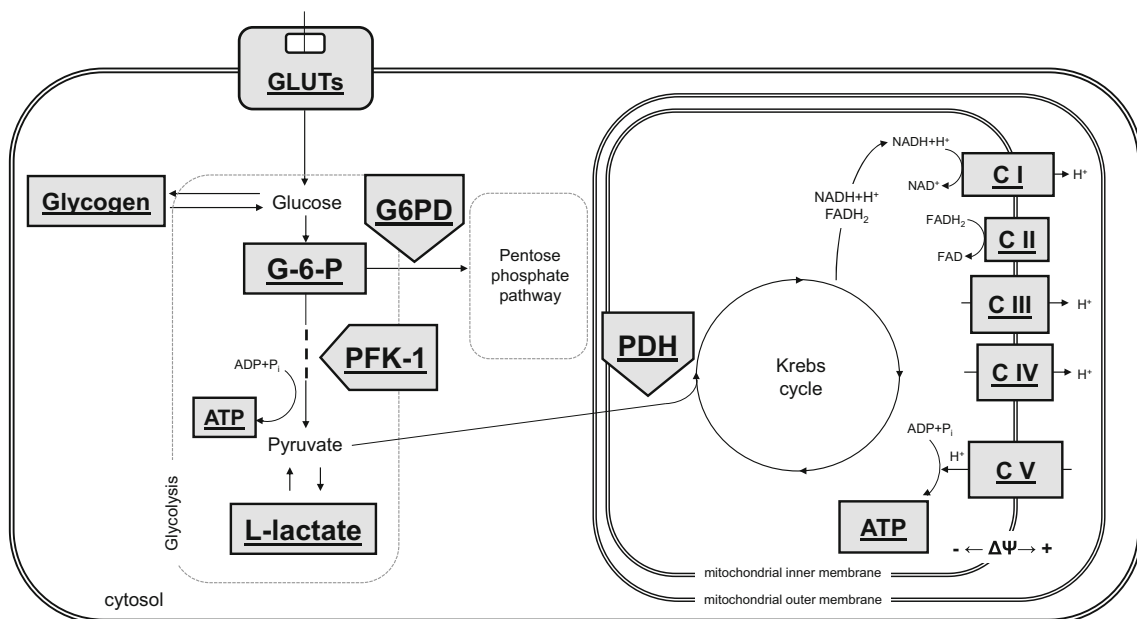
GLUTs

Glycogen

Glucose

G6PD

G-6-P

Pentose phosphate pathway

ADP+P$_i$

PFK-1

ATP

Pyruvate

Glycolysis

L-lactate

cytosol

PDH

NADH+H$^+$

NAD$^+$

C I

H$^+$

NADH+H$^+$
FADH$_2$

FADH$_2$

C II

FAD

C III

H$^+$

Krebs cycle

C IV

H$^+$

ADP+P$_i$

H$^+$

C V

ATP

- ← ΔΨ → +

mitochondrial inner membrane

mitochondrial outer membrane